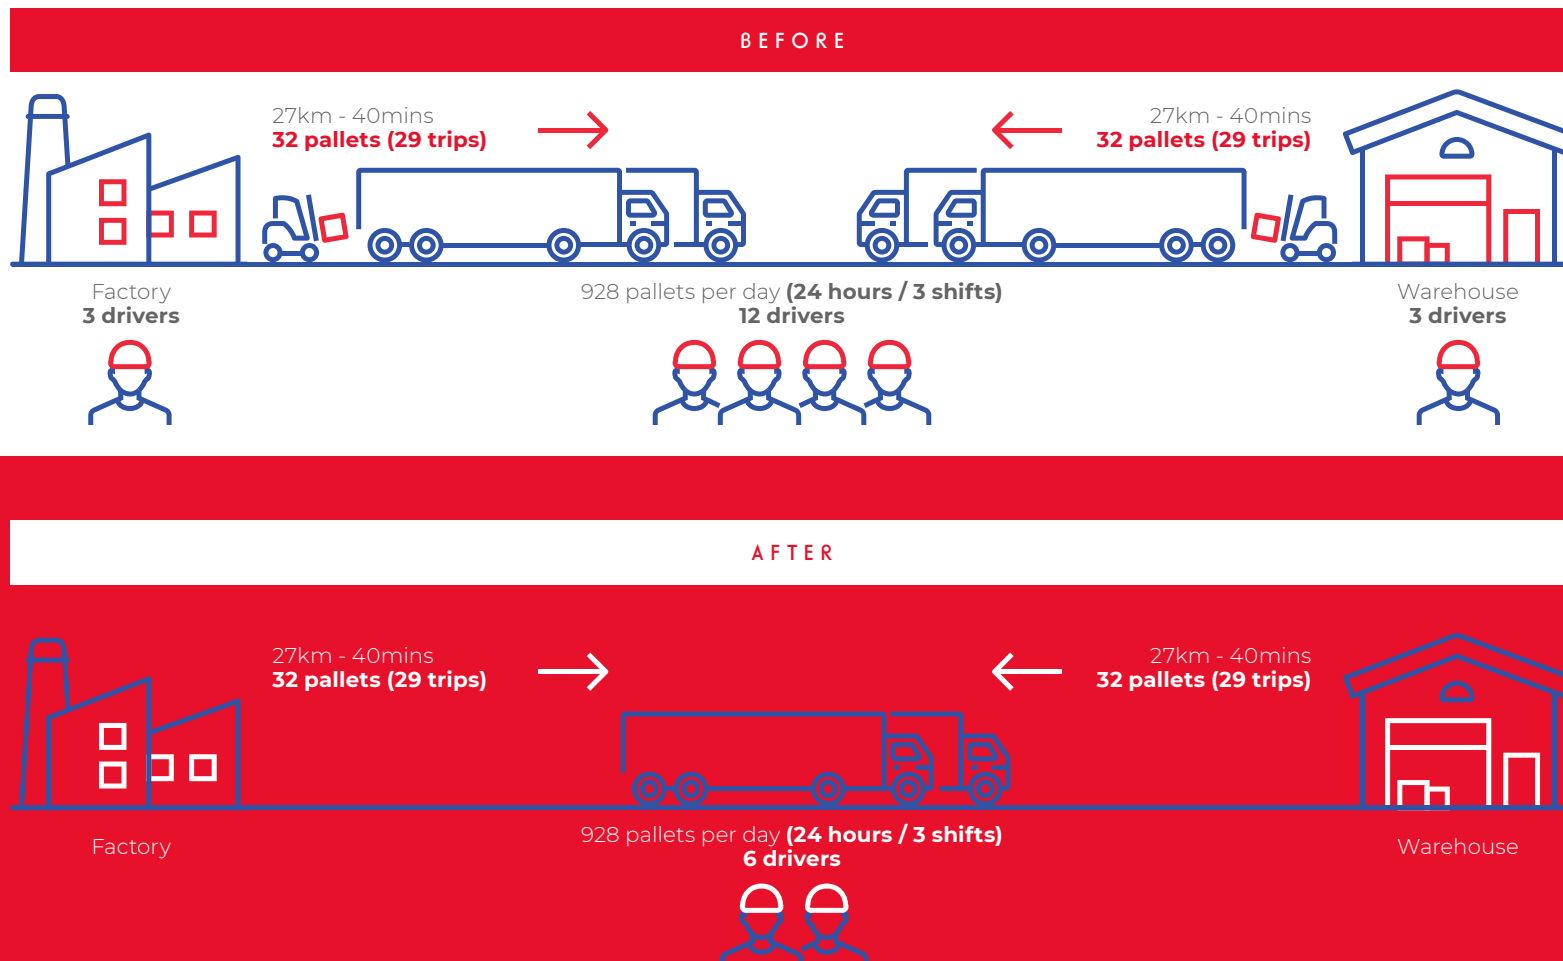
BEFORE

27km - 40mins
32 pallets (29 trips)

27km - 40mins
32 pallets (29 trips)

Factory
3 drivers

928 pallets per day (24 hours / 3 shifts)
12 drivers

Warehouse
3 drivers

AFTER

27km - 40mins
32 pallets (29 trips)

27km - 40mins
32 pallets (29 trips)

Factory

928 pallets per day (24 hours / 3 shifts)
6 drivers

Warehouse